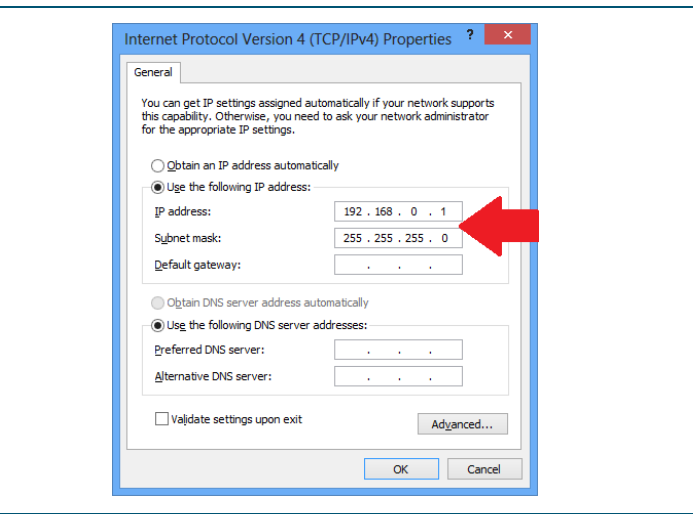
Internet Protocol Version 4 (TCP/IPv4) Properties ? ✕

General

You can get IP settings assigned automatically if your network supports this capability. Otherwise, you need to ask your network administrator for the appropriate IP settings.

Obtain an IP address automatically

Use the following IP address:

IP address: 192 . 168 . 0 . 1

Subnet mask: 255 . 255 . 255 . 0

Default gateway: . . .

Obtain DNS server address automatically

Use the following DNS server addresses:

Preferred DNS server: . . .

Alternative DNS server: . . .

Validate settings upon exit

Advanced...

OK

Cancel